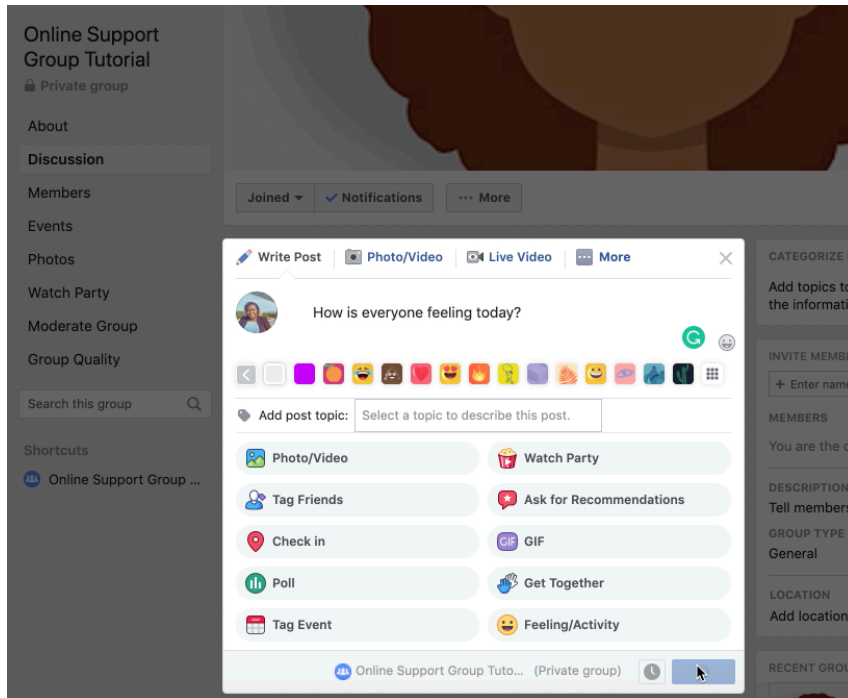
Online Support Group Tutorial
Private group

About
Discussion
Members
Events
Photos
Watch Party
Moderate Group
Group Quality

Search this group

Shortcuts
Online Support Group ...

Joined
Notifications
··· More

Write Post
Photo/Video
Live Video
More

How is everyone feeling today?

Add post topic: Select a topic to describe this post.

Photo/Video
Watch Party
Tag Friends
Ask for Recommendations
Check in
GIF
Poll
Get Together
Tag Event
Feeling/Activity

Online Support Group Tuto... (Private group)

CATEGORIZE
Add topics to
the informati

INVITE MEMBE
+ Enter nam

MEMBERS
You are the

DESCRIPTION
Tell members

GROUP TYPE
General

LOCATION
Add location

RECENT GRO